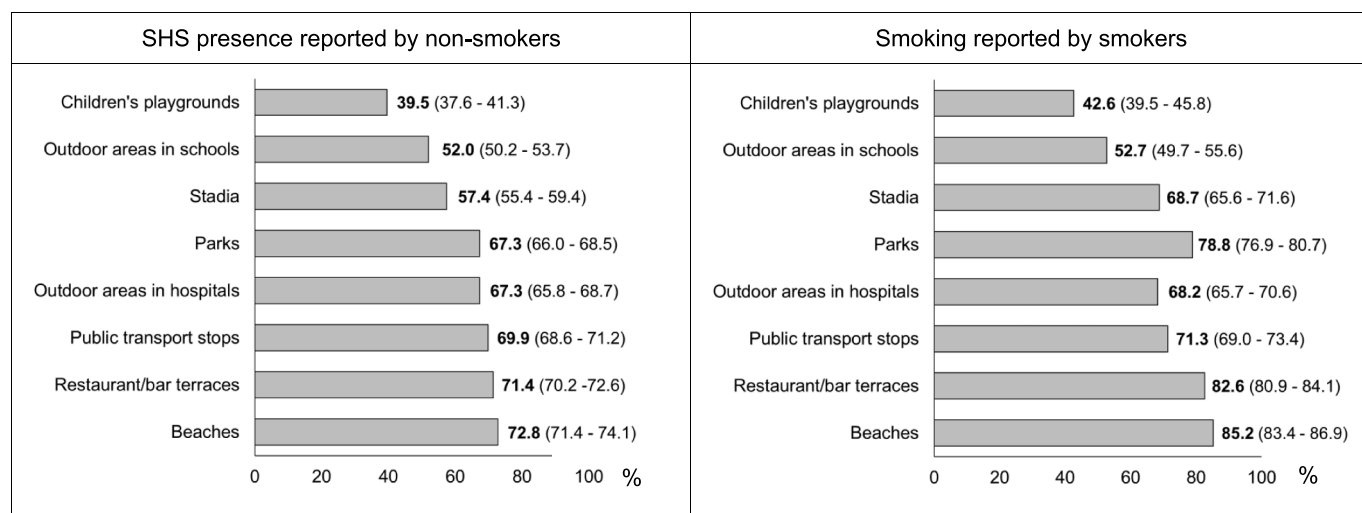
SHS presence reported by non-smokers

Children's playgrounds **39.5** (37.6 - 41.3)
Outdoor areas in schools **52.0** (50.2 - 53.7)
Stadia **57.4** (55.4 - 59.4)
Parks **67.3** (66.0 - 68.5)
Outdoor areas in hospitals **67.3** (65.8 - 68.7)
Public transport stops **69.9** (68.6 - 71.2)
Restaurant/bar terraces **71.4** (70.2 -72.6)
Beaches **72.8** (71.4 - 74.1)

0 20 40 60 80 100 %

Smoking reported by smokers

Children's playgrounds **42.6** (39.5 - 45.8)
Outdoor areas in schools **52.7** (49.7 - 55.6)
Stadia **68.7** (65.6 - 71.6)
Parks **78.8** (76.9 - 80.7)
Outdoor areas in hospitals **68.2** (65.7 - 70.6)
Public transport stops **71.3** (69.0 - 73.4)
Restaurant/bar terraces **82.6** (80.9 - 84.1)
Beaches **85.2** (83.4 - 86.9)

0 20 40 60 80 100 %